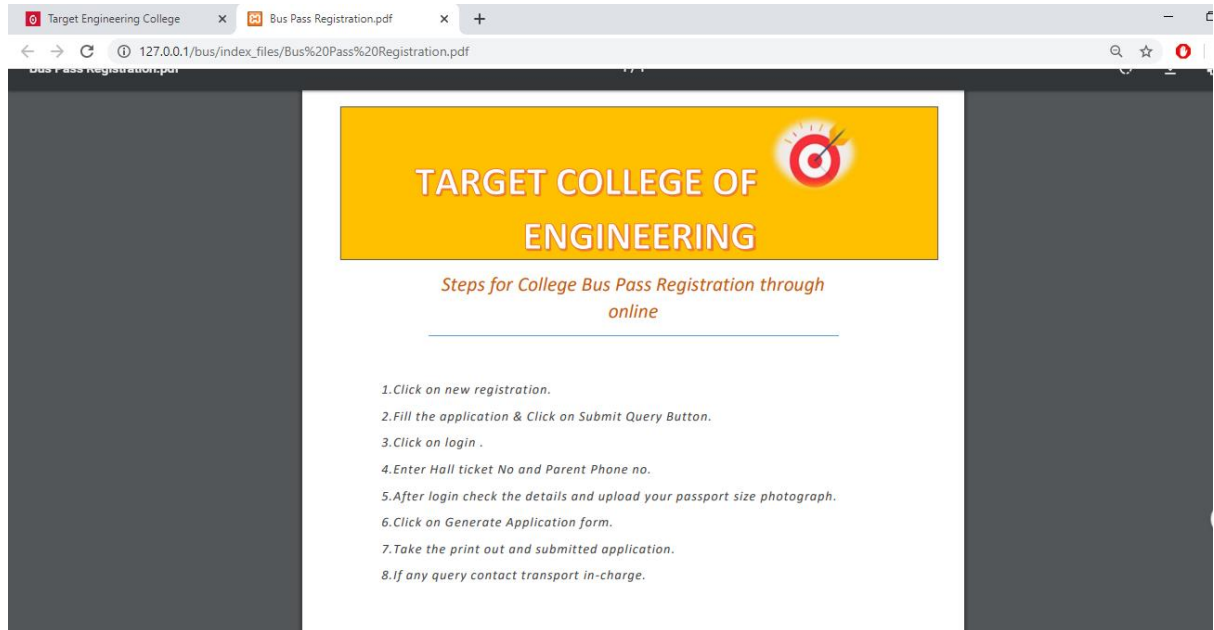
Target Engineering College
Bus Pass Registration.pdf
127.0.0.1/bus/index_files/Bus%20Pass%20Registration.pdf
Bus Pass Registration.pdf
1 / 1

TARGET COLLEGE OF ENGINEERING

Steps for College Bus Pass Registration through online

1.Click on new registration.
2.Fill the application & Click on Submit Query Button.
3.Click on login .
4.Enter Hall ticket No and Parent Phone no.
5.After login check the details and upload your passport size photograph.
6.Click on Generate Application form.
7.Take the print out and submitted application.
8.If any query contact transport in-charge.